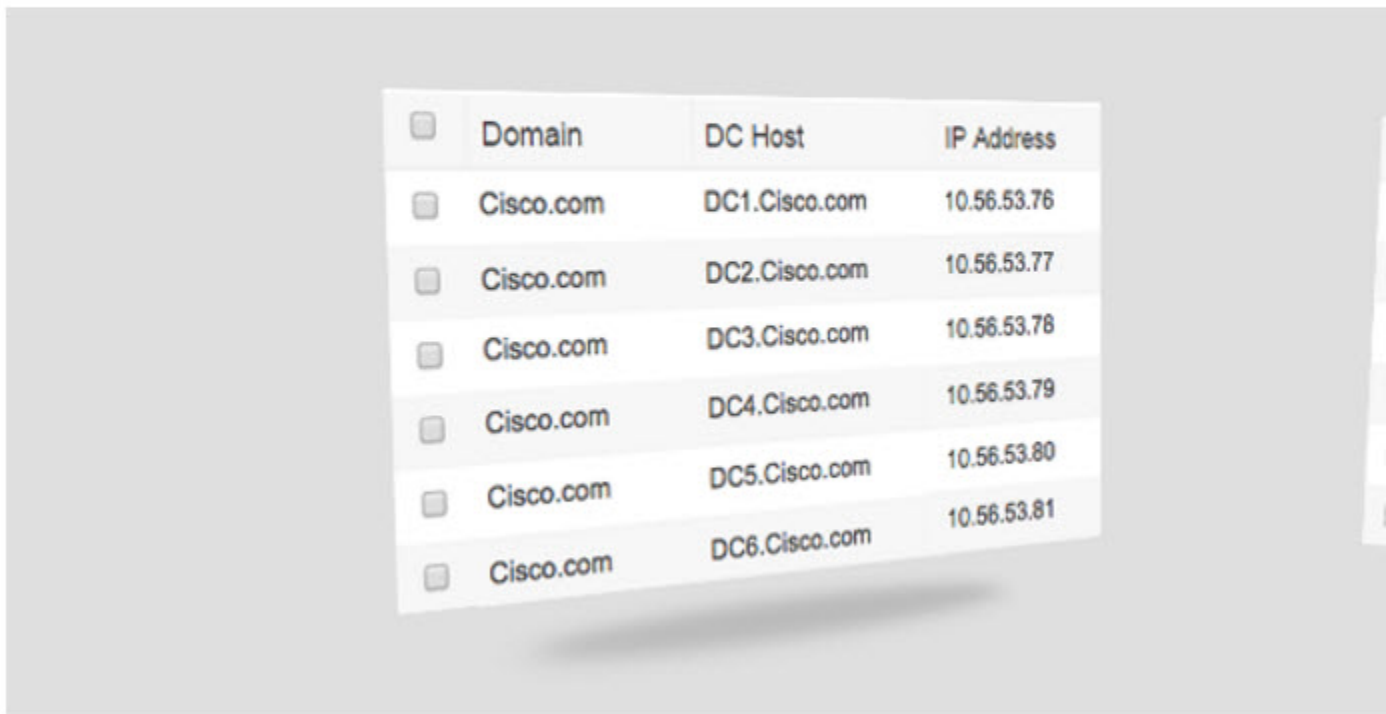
| | Domain | DC Host | IP Address |
|---|---|---|---|
| | Cisco.com | DC1.Cisco.com | 10.56.53.76 |
| | Cisco.com | DC2.Cisco.com | 10.56.53.77 |
| | Cisco.com | DC3.Cisco.com | 10.56.53.78 |
| | Cisco.com | DC4.Cisco.com | 10.56.53.79 |
| | Cisco.com | DC5.Cisco.com | 10.56.53.80 |
| | Cisco.com | DC6.Cisco.com | 10.56.53.81 |